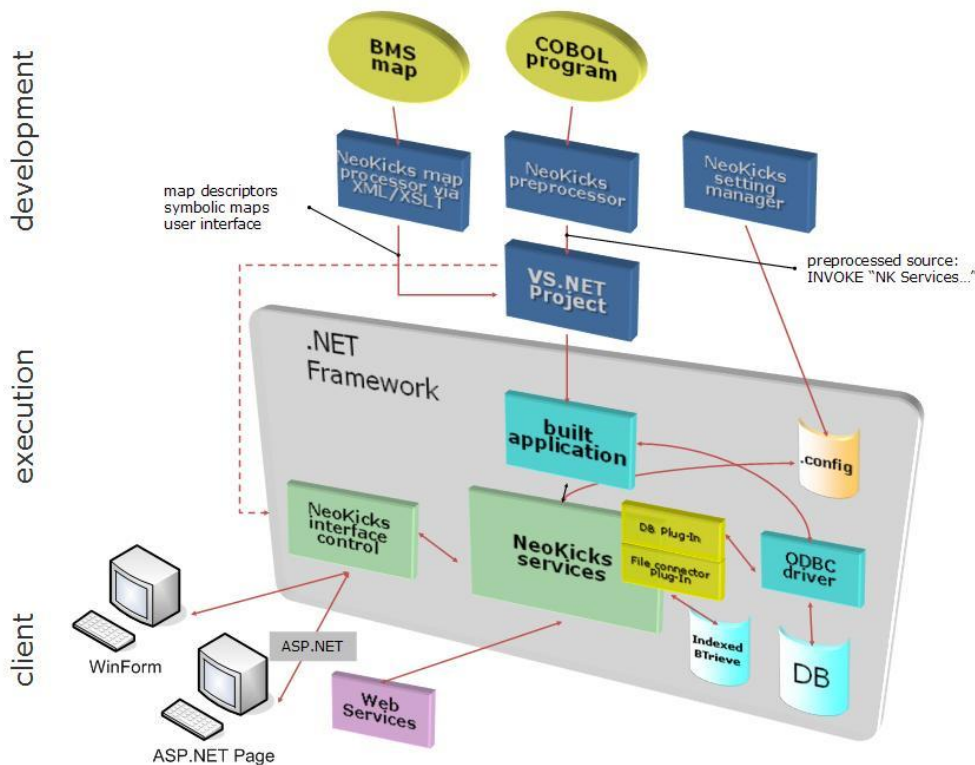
development

execution

client

BMS map

COBOL program

NeoKicks map processor via XML/XSLT

NeoKicks preprocessor

NeoKicks setting manager

map descriptors
symbolic maps
user interface

VS.NET Project

preprocessed source:
INVOKE "NK Services..."

.NET Framework

built application

.config

NeoKicks interface control

NeoKicks services

DB Plug-In

File connector plug-In

ODBC driver

Indexed BTrieve

DB

WinForm

ASP.NET

ASP.NET Page

Web Services